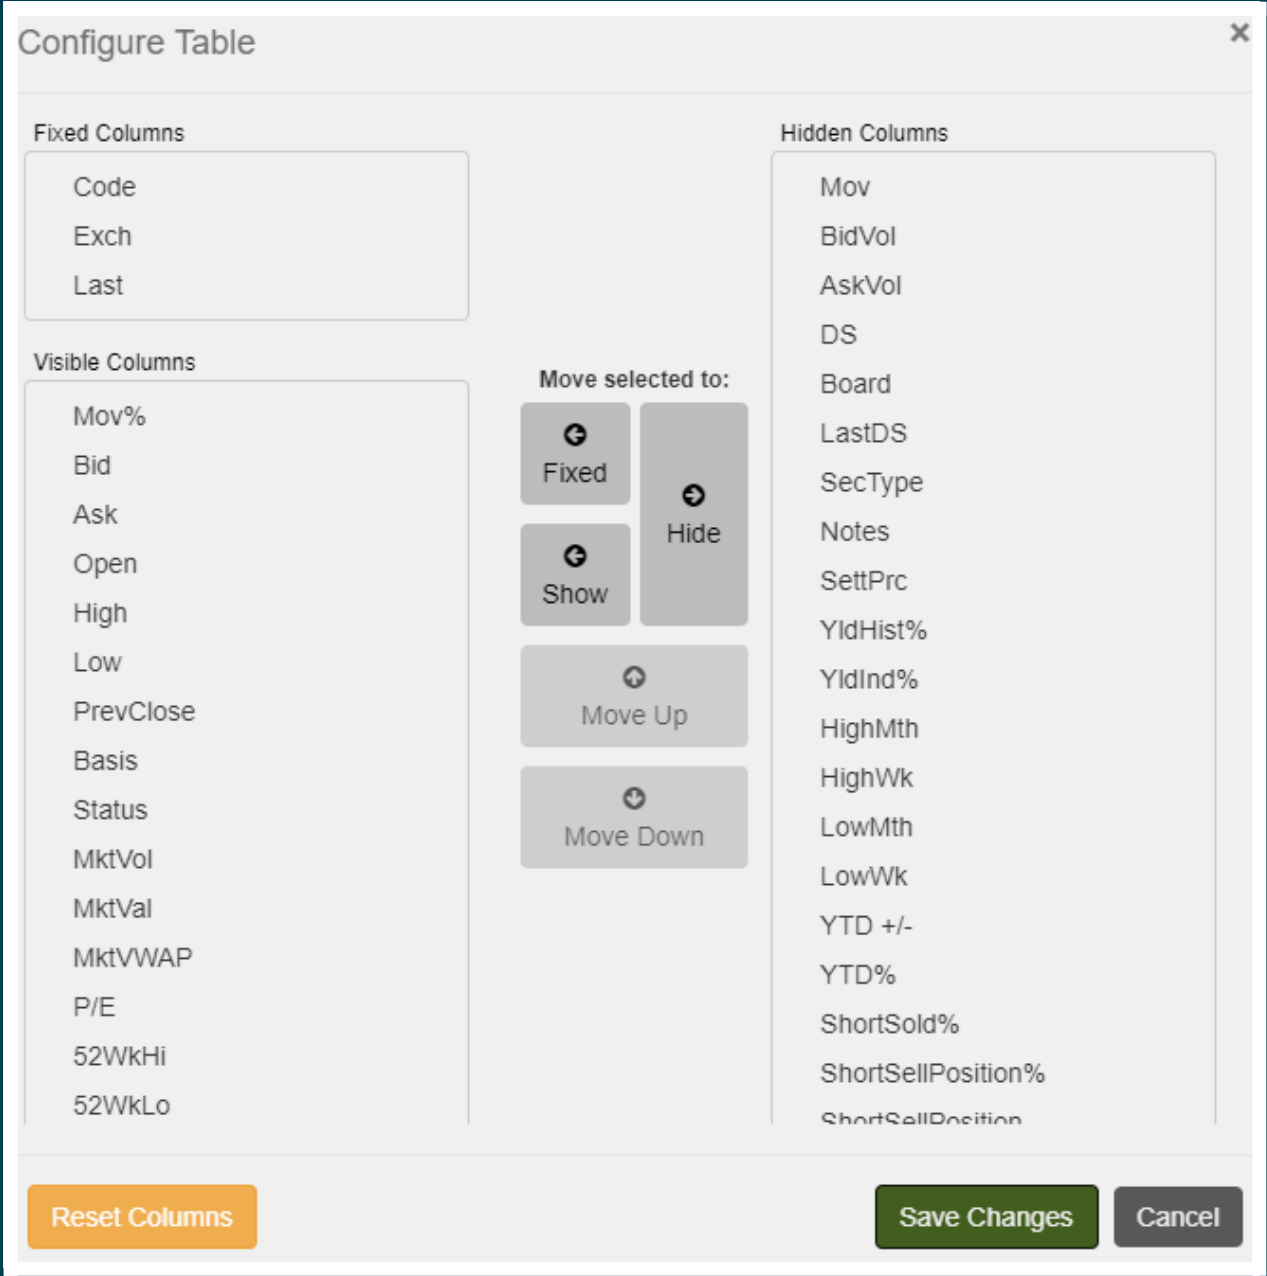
Configure Table
×

Fixed Columns
Code
Exch
Last

Visible Columns
Mov%
Bid
Ask
Open
High
Low
PrevClose
Basis
Status
MktVol
MktVal
MktVWAP
P/E
52WkHi
52WkLo

Move selected to:
Fixed
Hide
Show
Move Up
Move Down

Hidden Columns
Mov
BidVol
AskVol
DS
Board
LastDS
SecType
Notes
SettPrc
YldHist%
YldInd%
HighMth
HighWk
LowMth
LowWk
YTD +/-
YTD%
ShortSold%
ShortSellPosition%
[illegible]

Reset Columns
Save Changes
Cancel